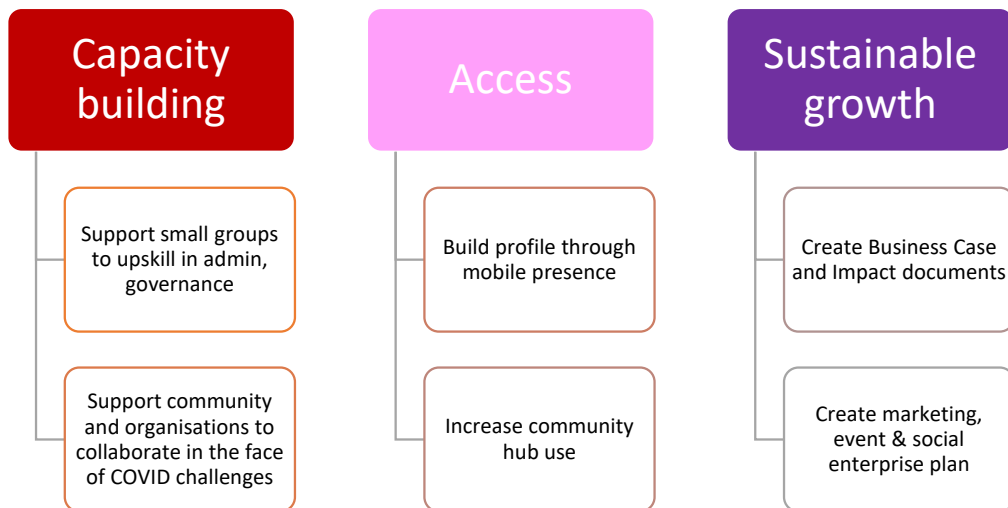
Capacity building

Support small groups to upskill in admin, governance

Support community and organisations to collaborate in the face of COVID challenges

Access

Build profile through mobile presence

Increase community hub use

Sustainable growth

Create Business Case and Impact documents

Create marketing, event & social enterprise plan